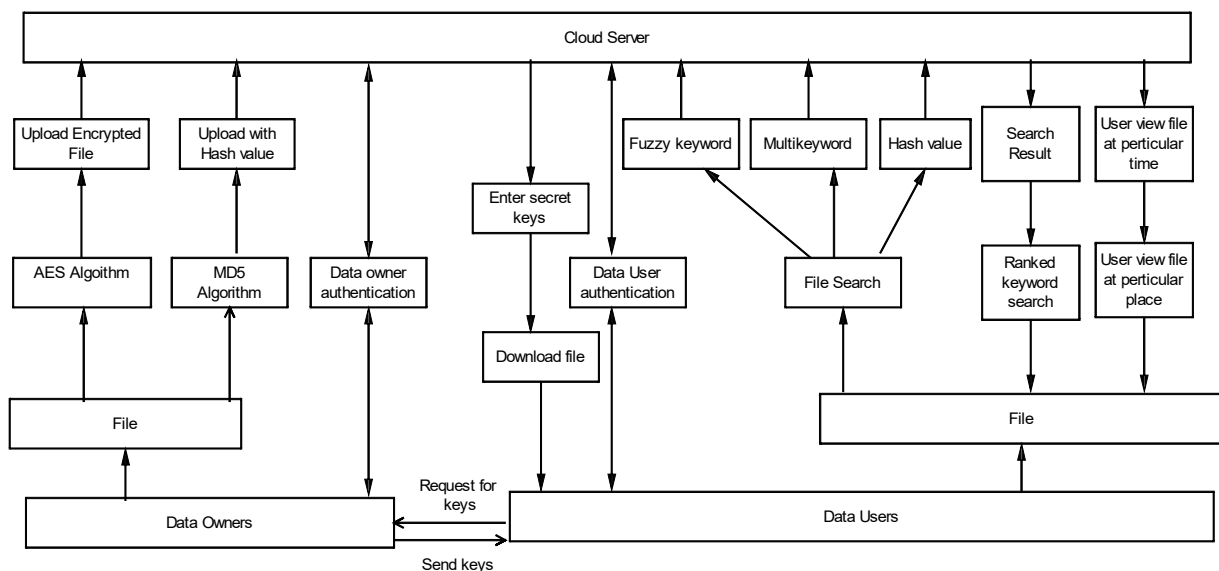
Cloud Server

Upload Encrypted File

Upload with Hash value

Fuzzy keyword

Multikeyword

Hash value

Search Result

User view file at perticular time

Enter secret keys

AES Algorithm

MD5 Algorithm

Data owner authentication

Data User authentication

File Search

Ranked keyword search

User view file at perticular place

Download file

File

File

Request for keys

Data Owners

Data Users

Send keys